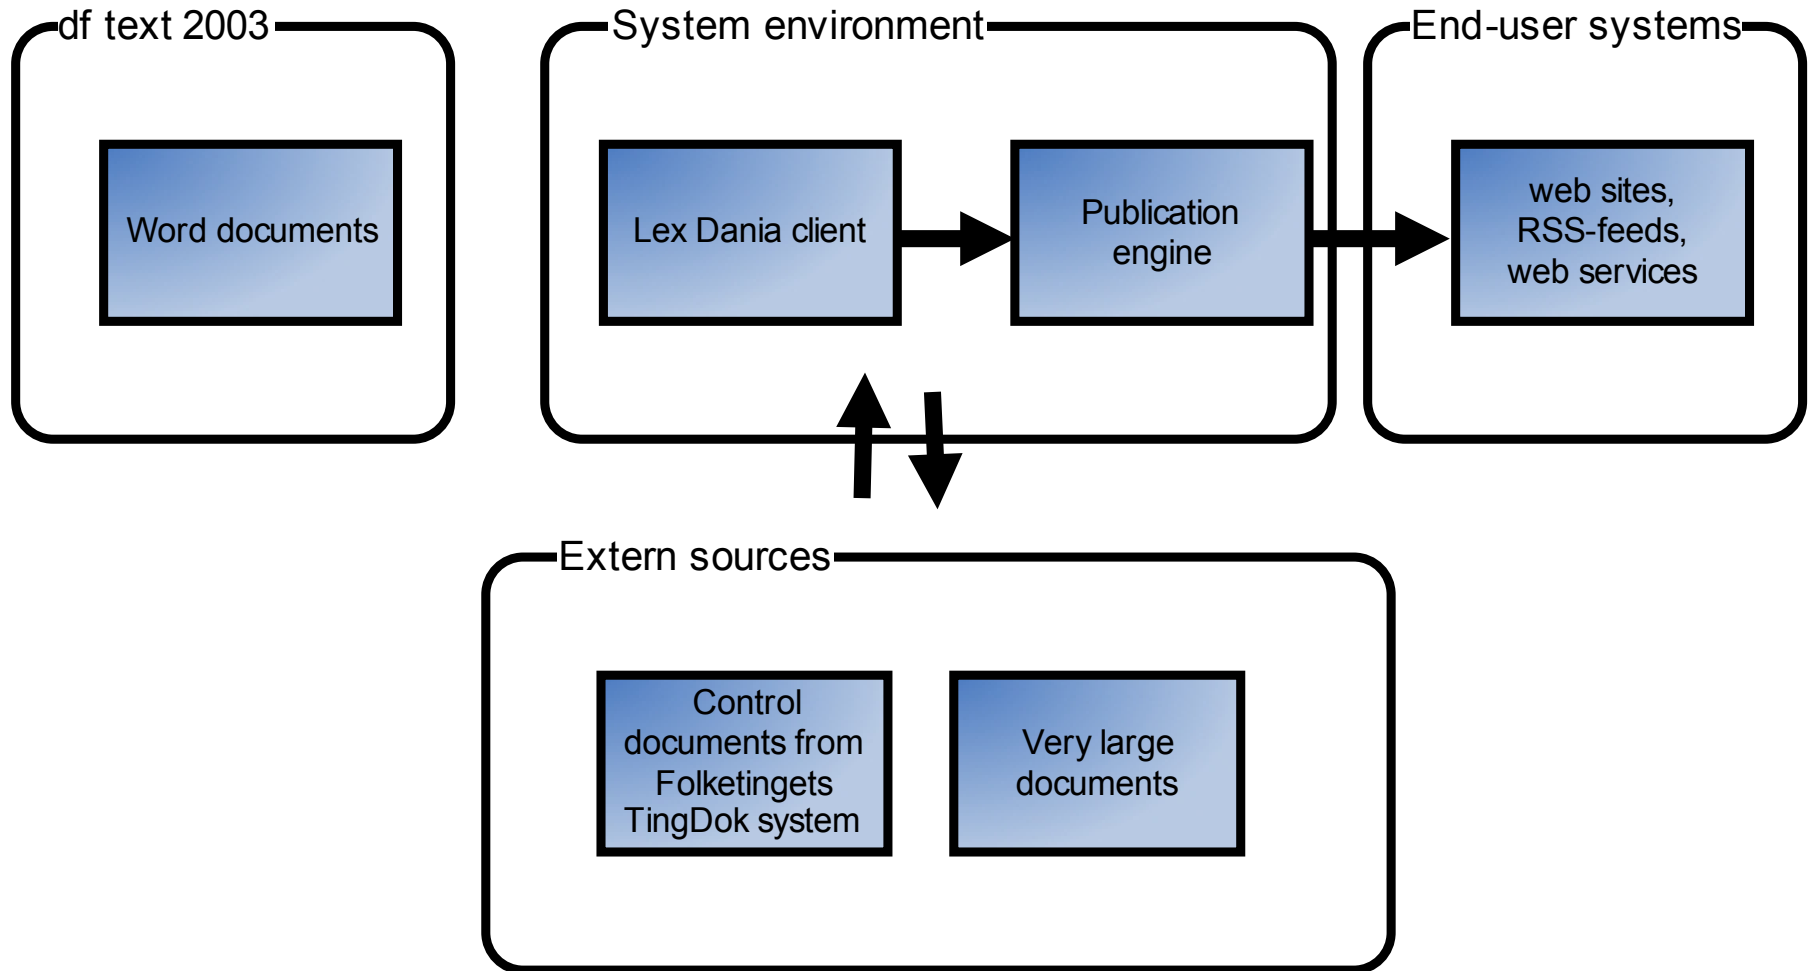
df text 2003

Word documents

System environment

Lex Dania client

Publication engine

End-user systems

web sites, RSS-feeds, web services

Extern sources

Control documents from Folketingets TingDok system

Very large documents